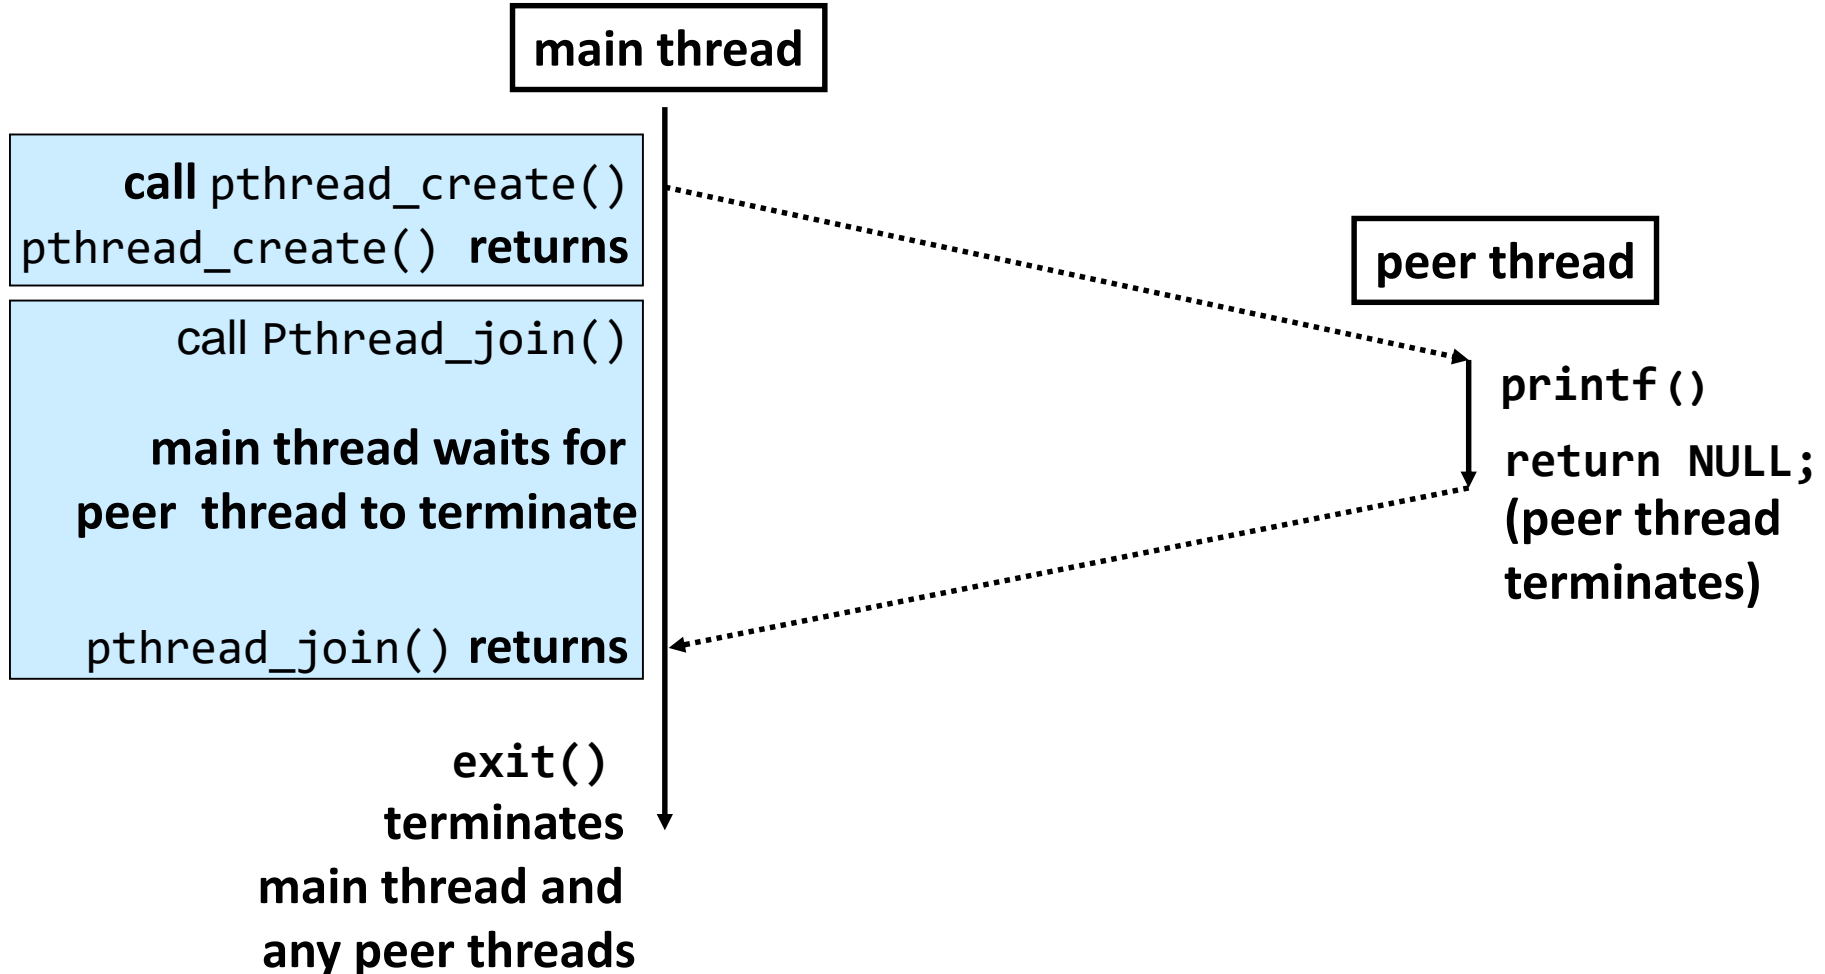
main thread

call pthread_create()
pthread_create() returns

call Pthread_join()

main thread waits for peer thread to terminate

pthread_join() returns

exit()
terminates main thread and any peer threads

peer thread

printf()
return NULL;
(peer thread terminates)